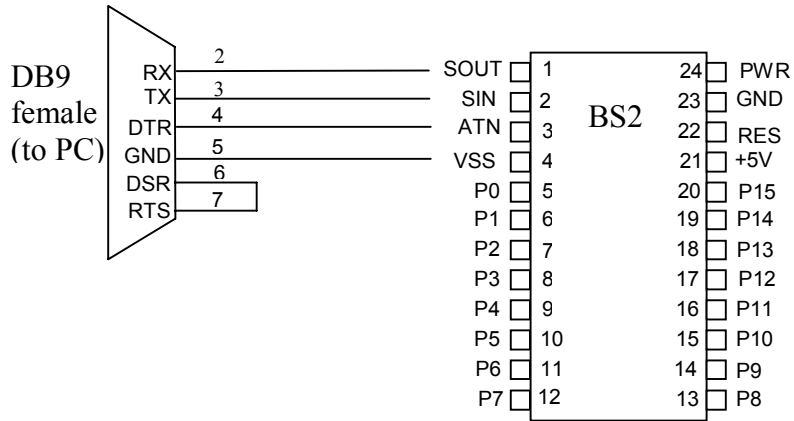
DB9 female (to PC)

RX
TX
DTR
GND
DSR
RTS

2
3
4
5
6
7

BS2

SOUT 1
SIN 2
ATN 3
VSS 4
P0 5
P1 6
P2 7
P3 8
P4 9
P5 10
P6 11
P7 12

24 PWR
23 GND
22 RES
21 +5V
20 P15
19 P14
18 P13
17 P12
16 P11
15 P10
14 P9
13 P8